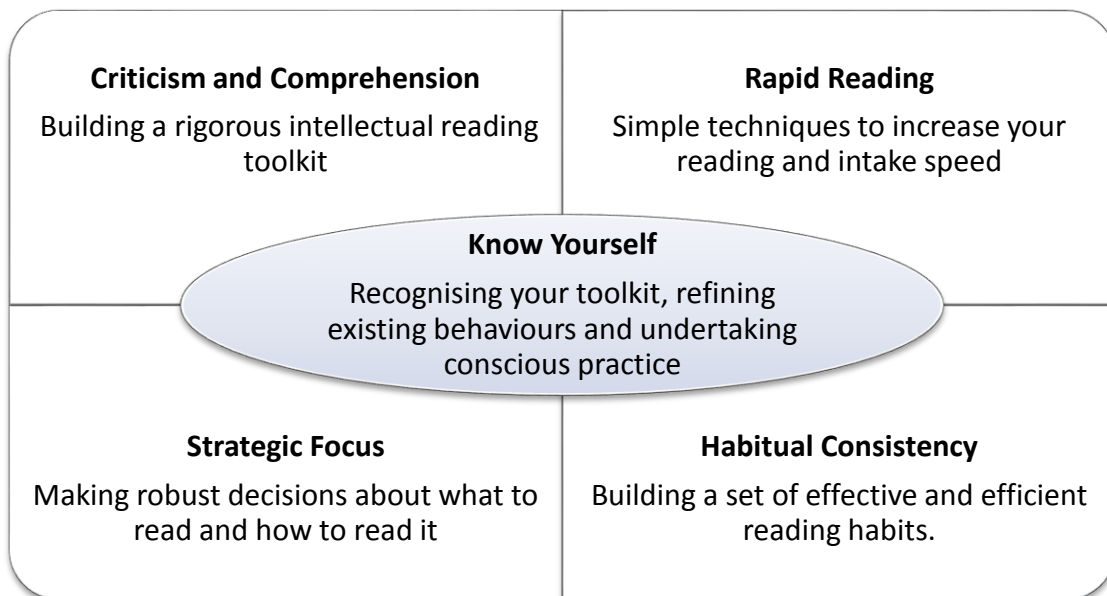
**Criticism and Comprehension**

Building a rigorous intellectual reading toolkit

**Rapid Reading**

Simple techniques to increase your reading and intake speed

**Know Yourself**

Recognising your toolkit, refining existing behaviours and undertaking conscious practice

**Strategic Focus**

Making robust decisions about what to read and how to read it

**Habitual Consistency**

Building a set of effective and efficient reading habits.